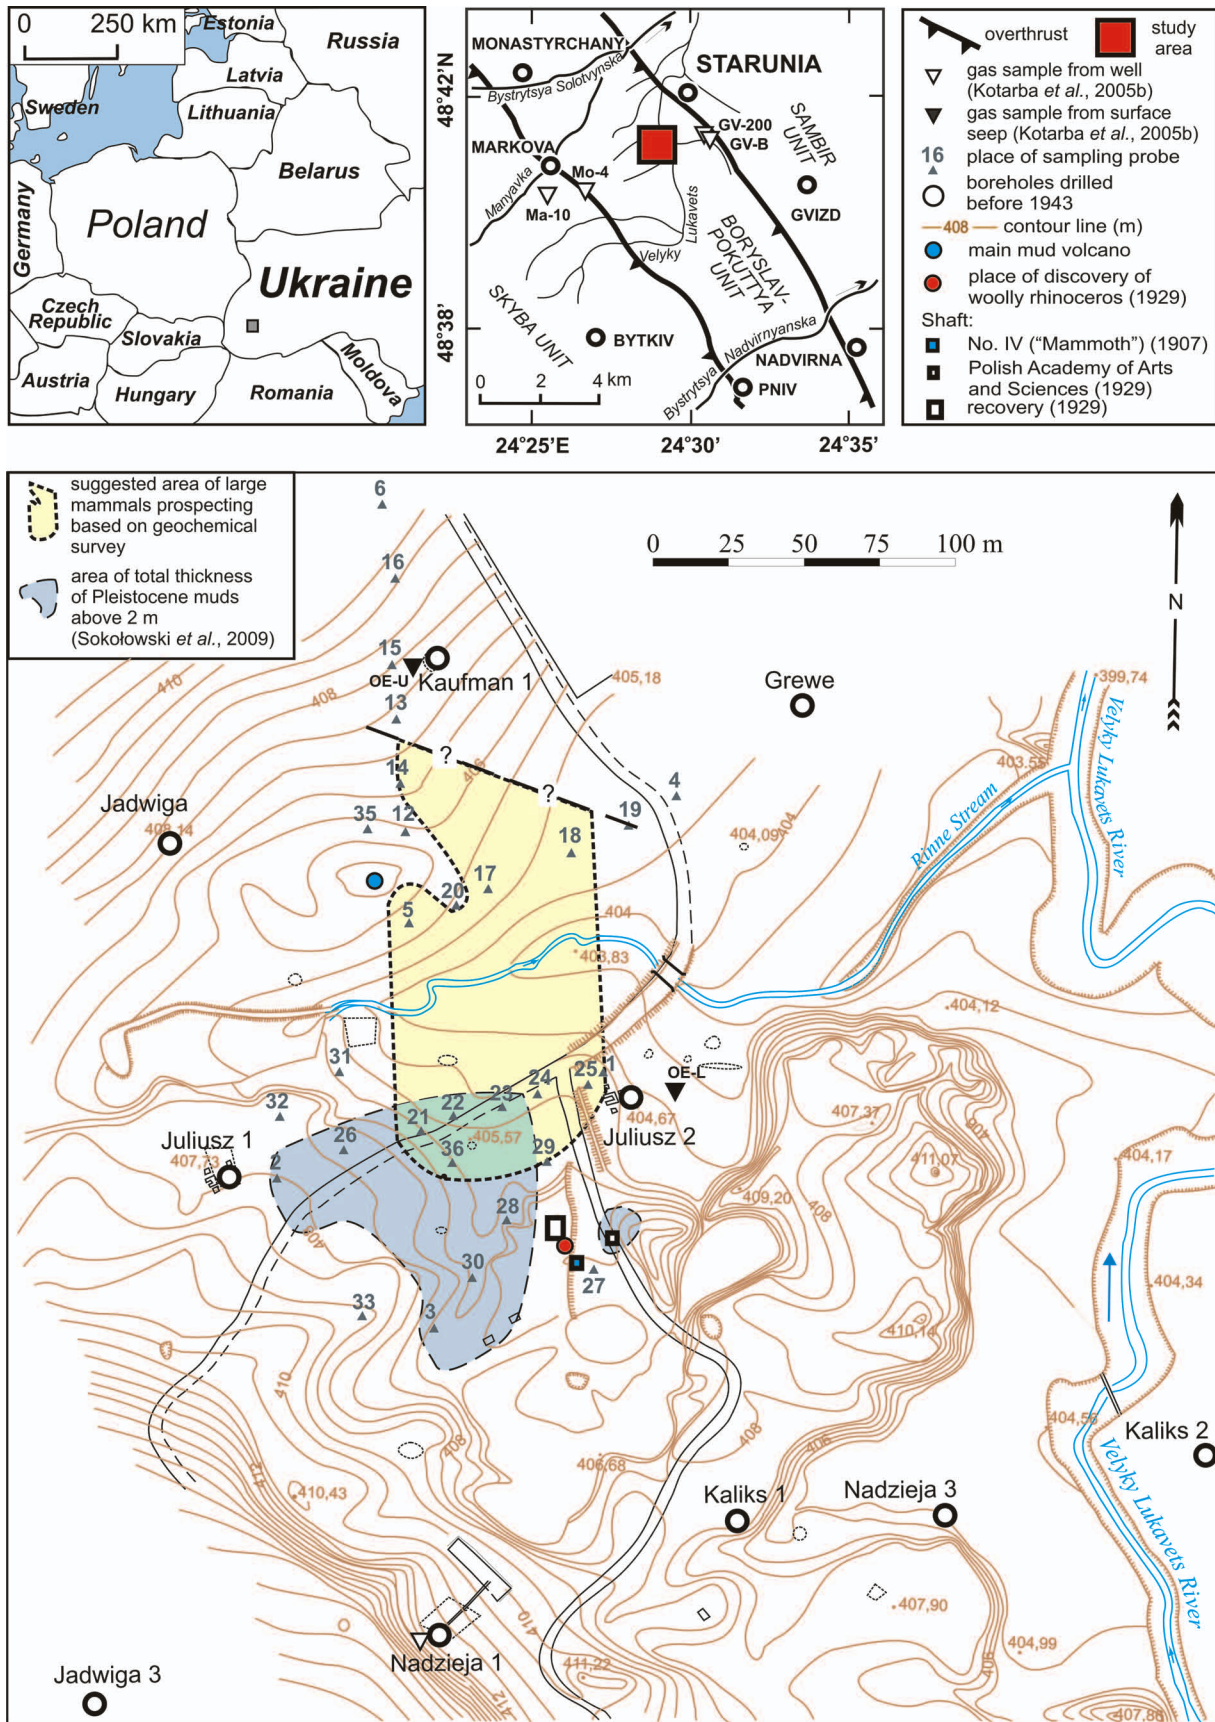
0 250 km
Estonia
Russia
Latvia
Sweden
Lithuania
Belarus
Germany
Poland
Ukraine
Czech Republic
Slovakia
Moldova
Austria
Hungary
Romania

MONASTYRCHANY
STARUNIA
Bystrytsya Solotvynska
48°42'N
SAMBIR UNIT
GV-200
GV-B
MARKOVA
Mo-4
Manyavka
Ma-10
Lukavets
GVIZD
BORYSLAV-POKUTTYA UNIT
Velyky
SKYBA UNIT
48°38'
BYTKIV
Nadvirnyanska
NADVIRNA
0 2 4 km
Bystrytsya
PNIV
24°25'E
24°30'
24°35'

overthrust
study area
gas sample from well (Kotarba et al., 2005b)
gas sample from surface seep (Kotarba et al., 2005b)
16 place of sampling probe
boreholes drilled before 1943
408 contour line (m)
main mud volcano
place of discovery of woolly rhinoceros (1929)
Shaft:
No. IV ("Mammoth") (1907)
Polish Academy of Arts and Sciences (1929)
recovery (1929)

suggested area of large mammals prospecting based on geochemical survey
area of total thickness of Pleistocene muds above 2 m (Sokołowski et al., 2009)

0 25 50 75 100 m
N

6
16
15
OE-U
Kaufman 1
410
408
405,18
Grewe
399,74
13
?
14
?
4
403,55
Velyky Lukavets River
Jadwiga
408,14
35
12
19
18
404,09
404
Rinne Stream
17
20
5
404
403,83
404,12
31
OE-L
25
24
32
22
23
404,67
407,37
21
Juliusz 1
26
36
405,57
29
Juliusz 2
407
411,07
407,33
2
404,17
409,20
408
28
404,34
30
27
33
3
410,14
410
408
406
408
404,58
Kaliks 2
406,68
Kaliks 1
Nadzieja 3
410,43
412
407,90
410
404,99
411,22
405
Nadzieja 1
412
Jadwiga 3
407,86
Velyky Lukavets River